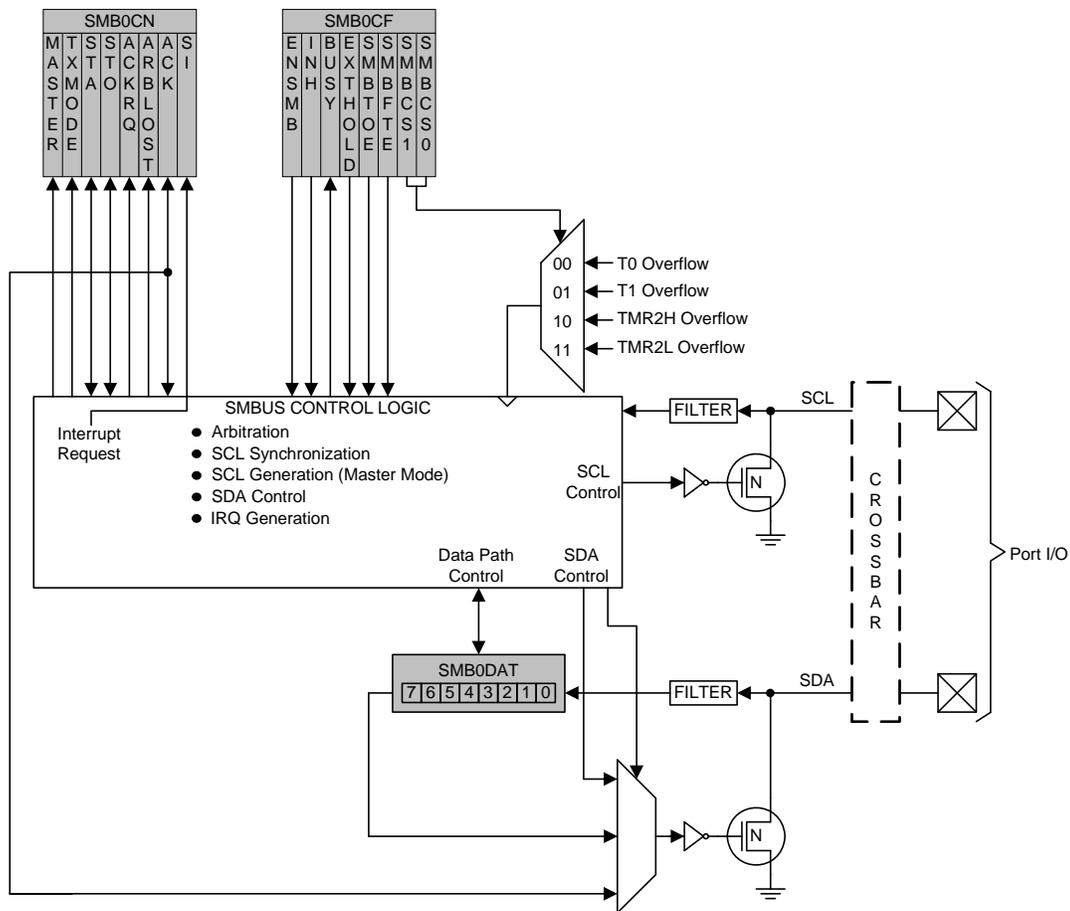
SMB0CN

MASTER | TXMODE | STA | STO | ACKRQ | ARBLOST | ACK | SI

SMB0CF

ENSMB | INH | BUSY | EXTHOLD | SMBTOE | SMBFTE | SMBCS1 | SMBCS0

00 T0 Overflow
01 T1 Overflow
10 TMR2H Overflow
11 TMR2L Overflow

SMBUS CONTROL LOGIC
Interrupt Request
● Arbitration
● SCL Synchronization
● SCL Generation (Master Mode)
● SDA Control
● IRQ Generation

SCL Control

Data Path Control

SDA Control

FILTER

SCL

N

C R O S S B A R

Port I/O

SMB0DAT
7 6 5 4 3 2 1 0

FILTER

SDA

N